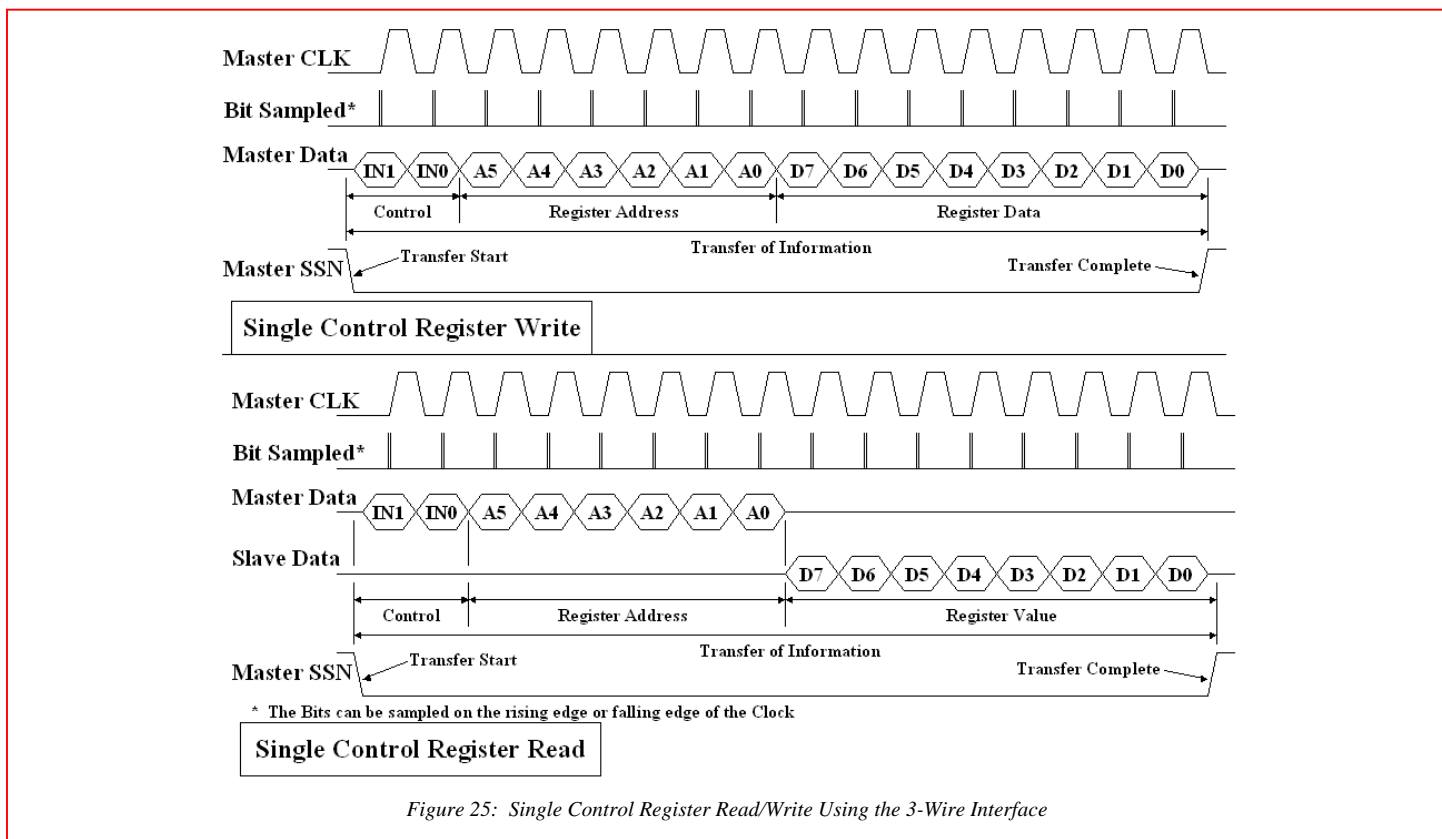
Master CLK

Bit Sampled*

Master Data IN1 IN0 A5 A4 A3 A2 A1 A0 D7 D6 D5 D4 D3 D2 D1 D0

Control

Register Address

Register Data

Transfer of Information

Master SSN

Transfer Start

Transfer Complete

Single Control Register Write

Master CLK

Bit Sampled*

Master Data IN1 IN0 A5 A4 A3 A2 A1 A0

Slave Data D7 D6 D5 D4 D3 D2 D1 D0

Control

Register Address

Register Value

Transfer of Information

Master SSN

Transfer Start

Transfer Complete

* The Bits can be sampled on the rising edge or falling edge of the Clock

Single Control Register Read

Figure 25: Single Control Register Read/Write Using the 3-Wire Interface